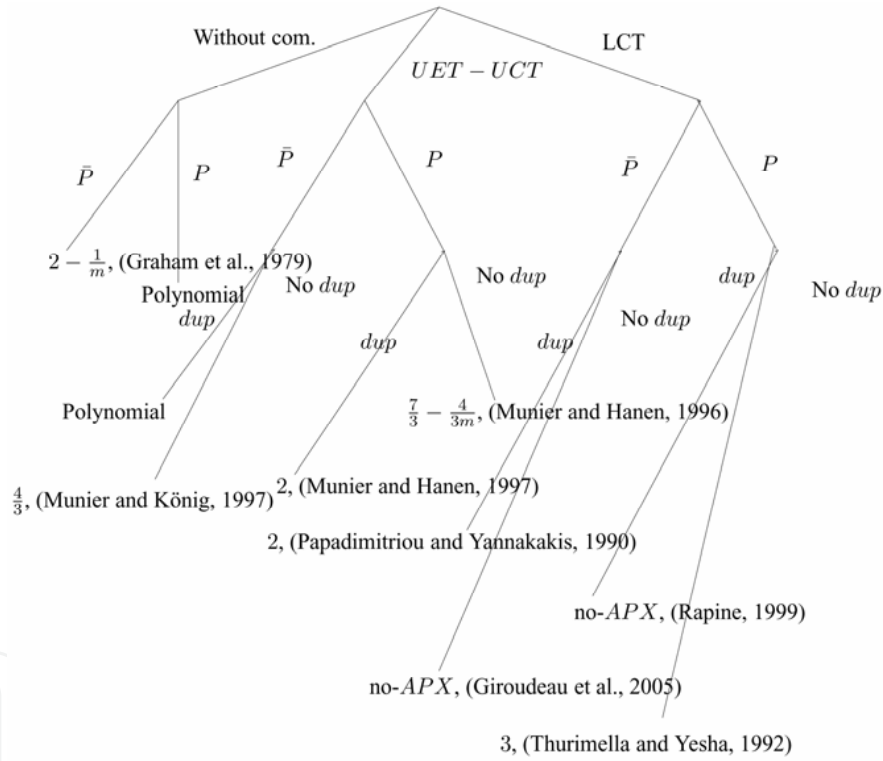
Without com.

$UET-UCT$

LCT

$\bar{P}$

$P$

$\bar{P}$

$P$

$\bar{P}$

$P$

$2-\frac{1}{m}$, (Graham et al., 1979)

Polynomial

No $dup$

$dup$

No $dup$

$dup$

No $dup$

$dup$

$dup$

No $dup$

$dup$

Polynomial

$\frac{7}{3}-\frac{4}{3m}$, (Munier and Hanen, 1996)

$\frac{4}{3}$, (Munier and König, 1997)

2, (Munier and Hanen, 1997)

2, (Papadimitriou and Yannakakis, 1990)

no-$APX$, (Rapine, 1999)

no-$APX$, (Giroudeau et al., 2005)

3, (Thurimella and Yesha, 1992)